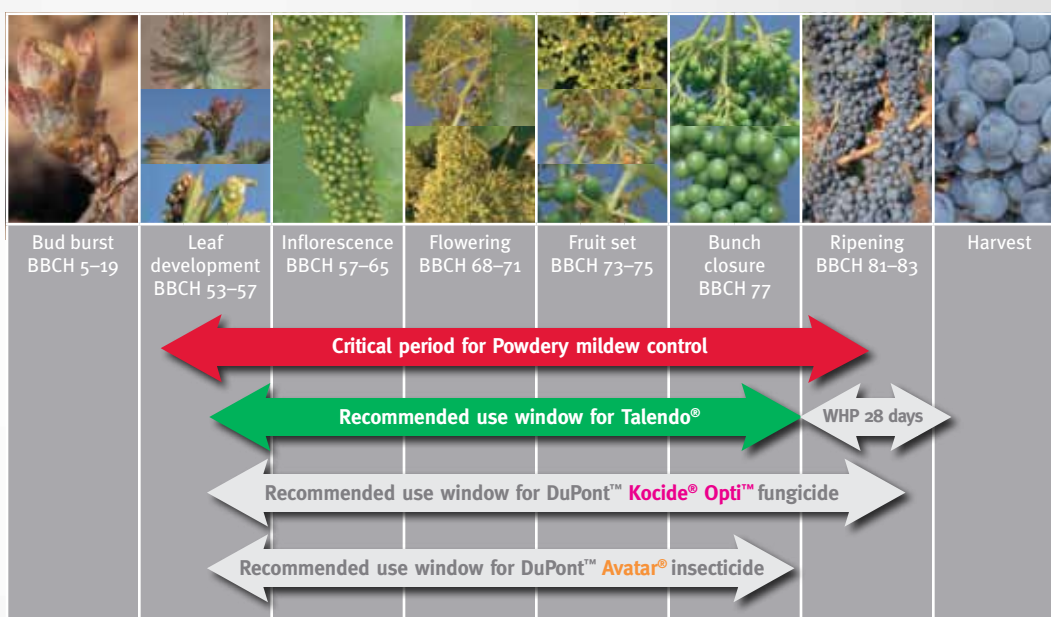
Bud burst BBCH 5–19

Leaf development BBCH 53–57

Inflorescence BBCH 57–65

Flowering BBCH 68–71

Fruit set BBCH 73–75

Bunch closure BBCH 77

Ripening BBCH 81–83

Harvest

Critical period for Powdery mildew control

Recommended use window for Talendo®

WHP 28 days

Recommended use window for DuPont™ Kocide® Opti™ fungicide

Recommended use window for DuPont™ Avatar® insecticide